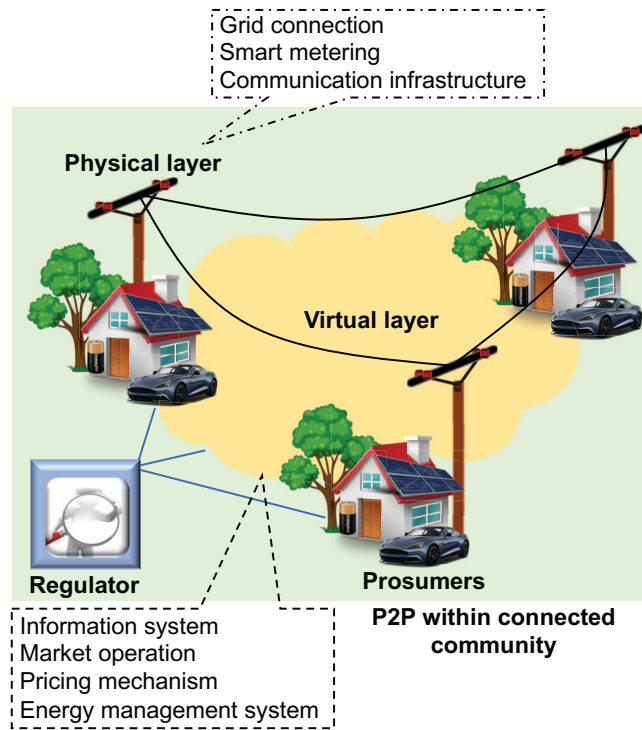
Grid connection
Smart metering
Communication infrastructure

Physical layer

Virtual layer

Regulator

Prosumers

P2P within connected community

Information system
Market operation
Pricing mechanism
Energy management system